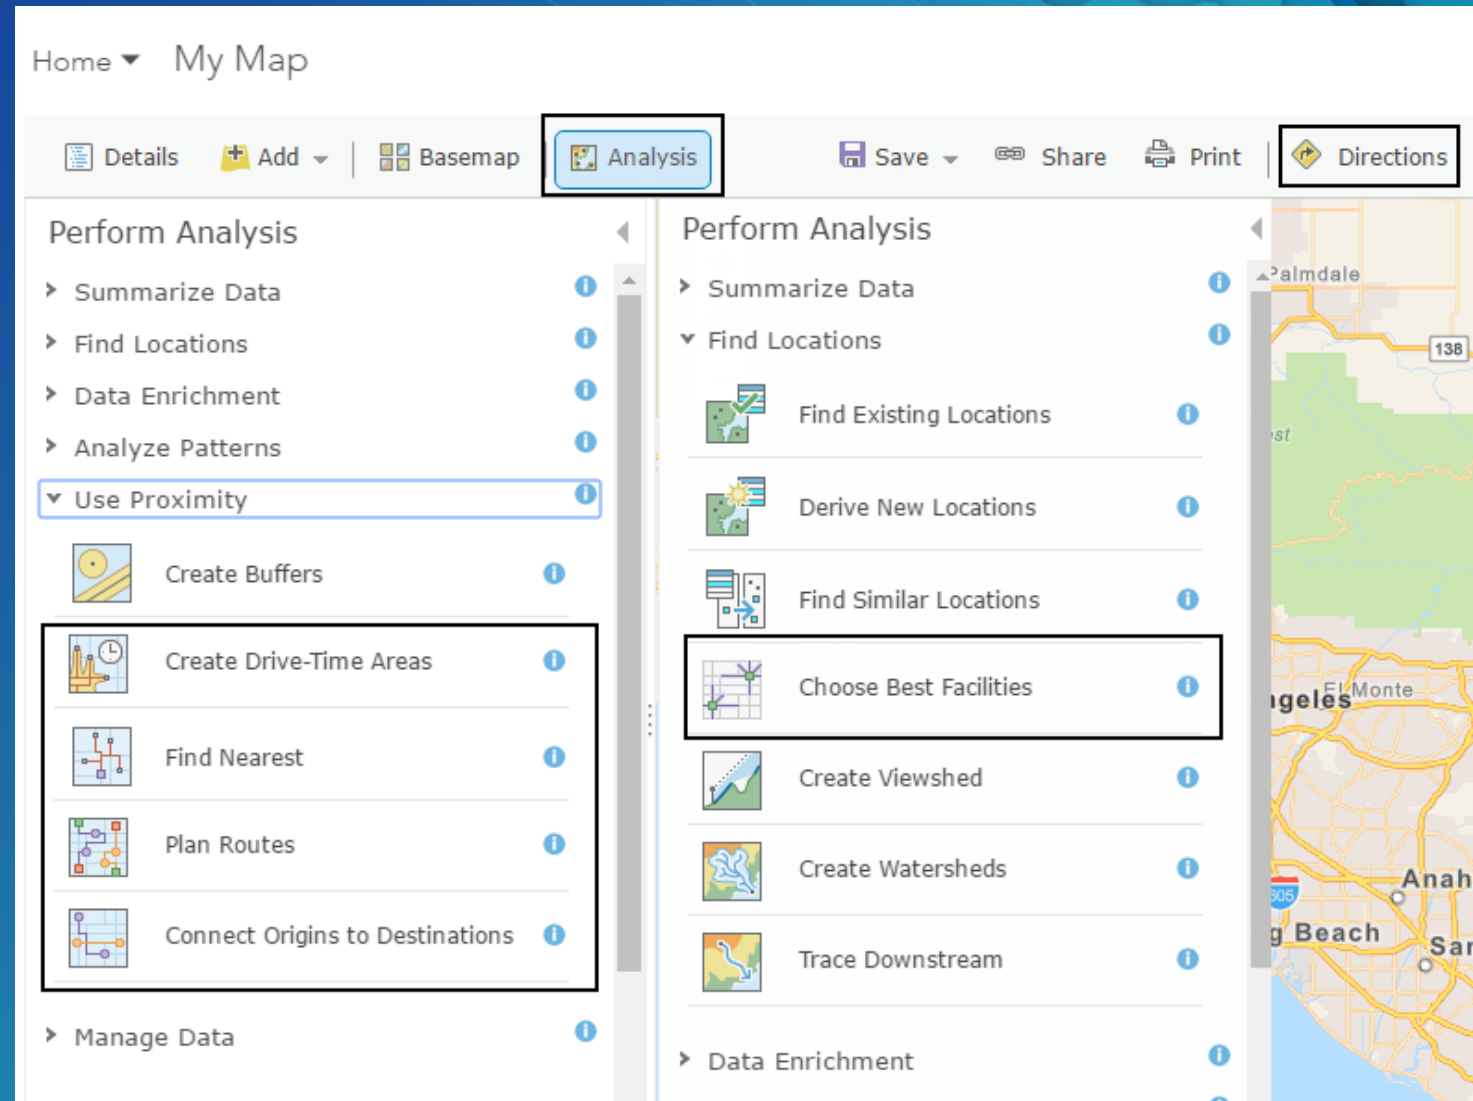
Home My Map

Details Add Basemap Analysis Save Share Print Directions

Perform Analysis

Summarize Data
Find Locations
Data Enrichment
Analyze Patterns
Use Proximity
Create Buffers
Create Drive-Time Areas
Find Nearest
Plan Routes
Connect Origins to Destinations
Manage Data

Perform Analysis

Summarize Data
Find Locations
Find Existing Locations
Derive New Locations
Find Similar Locations
Choose Best Facilities
Create Viewshed
Create Watersheds
Trace Downstream
Data Enrichment

Palmdale
138
ngeles El Monte
Anah
g Beach
Sa
605